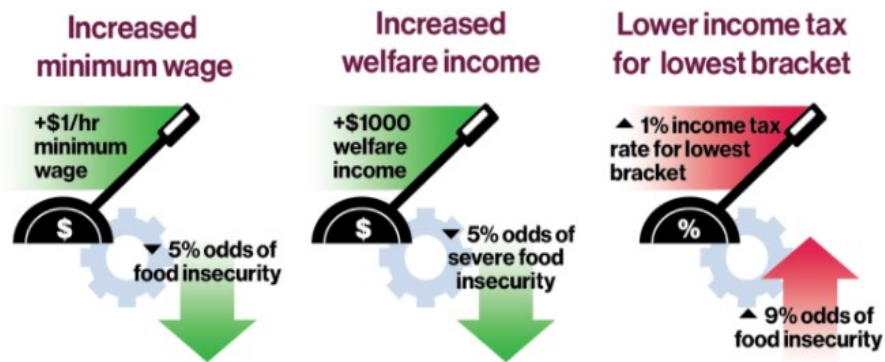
Increased minimum wage

+$1/hr minimum wage

$

▼ 5% odds of food insecurity

Increased welfare income

+$1000 welfare income

$

▼ 5% odds of severe food insecurity

Lower income tax for lowest bracket

▲ 1% income tax rate for lowest bracket

%

▲ 9% odds of food insecurity